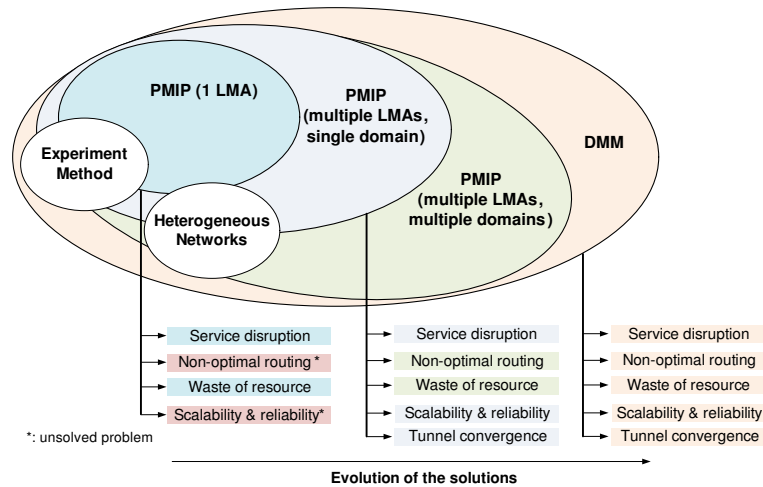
PMIP (1 LMA)

PMIP (multiple LMAs, single domain)

PMIP (multiple LMAs, multiple domains)

DMM

Experiment Method

Heterogeneous Networks

Service disruption
Non-optimal routing *
Waste of resource
Scalability & reliability*

Service disruption
Non-optimal routing
Waste of resource
Scalability & reliability
Tunnel convergence

Service disruption
Non-optimal routing
Waste of resource
Scalability & reliability
Tunnel convergence

*: unsolved problem

Evolution of the solutions